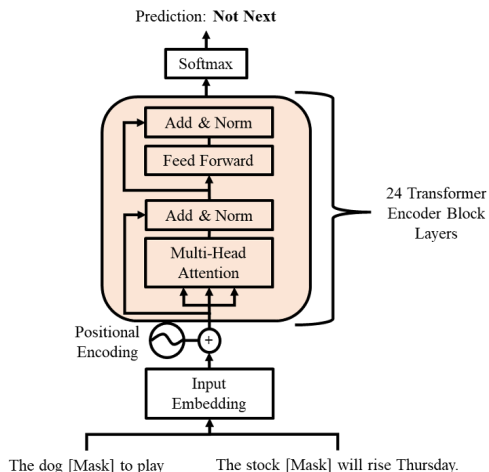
Prediction: **Not Next**

Softmax

Add & Norm

Feed Forward

Add & Norm

Multi-Head Attention

24 Transformer Encoder Block Layers

Positional Encoding

+

Input Embedding

The dog [Mask] to play

The stock [Mask] will rise Thursday.